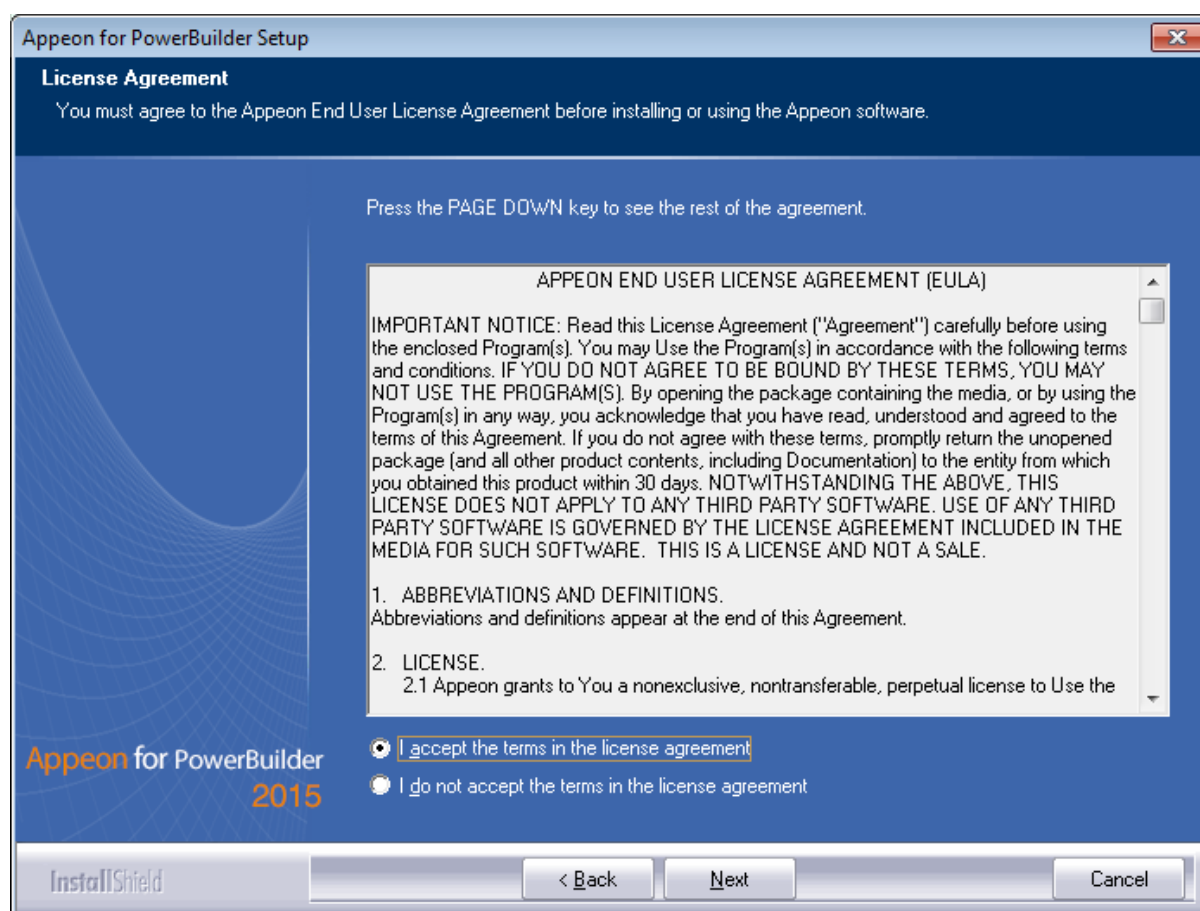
Appeon for PowerBuilder Setup

License Agreement

You must agree to the Appeon End User License Agreement before installing or using the Appeon software.

Press the PAGE DOWN key to see the rest of the agreement.

APPEON END USER LICENSE AGREEMENT (EULA)

IMPORTANT NOTICE: Read this License Agreement ("Agreement") carefully before using the enclosed Program(s). You may Use the Program(s) in accordance with the following terms and conditions. IF YOU DO NOT AGREE TO BE BOUND BY THESE TERMS, YOU MAY NOT USE THE PROGRAM(S). By opening the package containing the media, or by using the Program(s) in any way, you acknowledge that you have read, understood and agreed to the terms of this Agreement. If you do not agree with these terms, promptly return the unopened package (and all other product contents, including Documentation) to the entity from which you obtained this product within 30 days. NOTWITHSTANDING THE ABOVE, THIS LICENSE DOES NOT APPLY TO ANY THIRD PARTY SOFTWARE. USE OF ANY THIRD PARTY SOFTWARE IS GOVERNED BY THE LICENSE AGREEMENT INCLUDED IN THE MEDIA FOR SUCH SOFTWARE. THIS IS A LICENSE AND NOT A SALE.

1. ABBREVIATIONS AND DEFINITIONS.
Abbreviations and definitions appear at the end of this Agreement.

2. LICENSE.
2.1 Appeon grants to You a nonexclusive, nontransferable, perpetual license to Use the

Appeon for PowerBuilder 2015

I accept the terms in the license agreement

I do not accept the terms in the license agreement

InstallShield

< Back

Next

Cancel